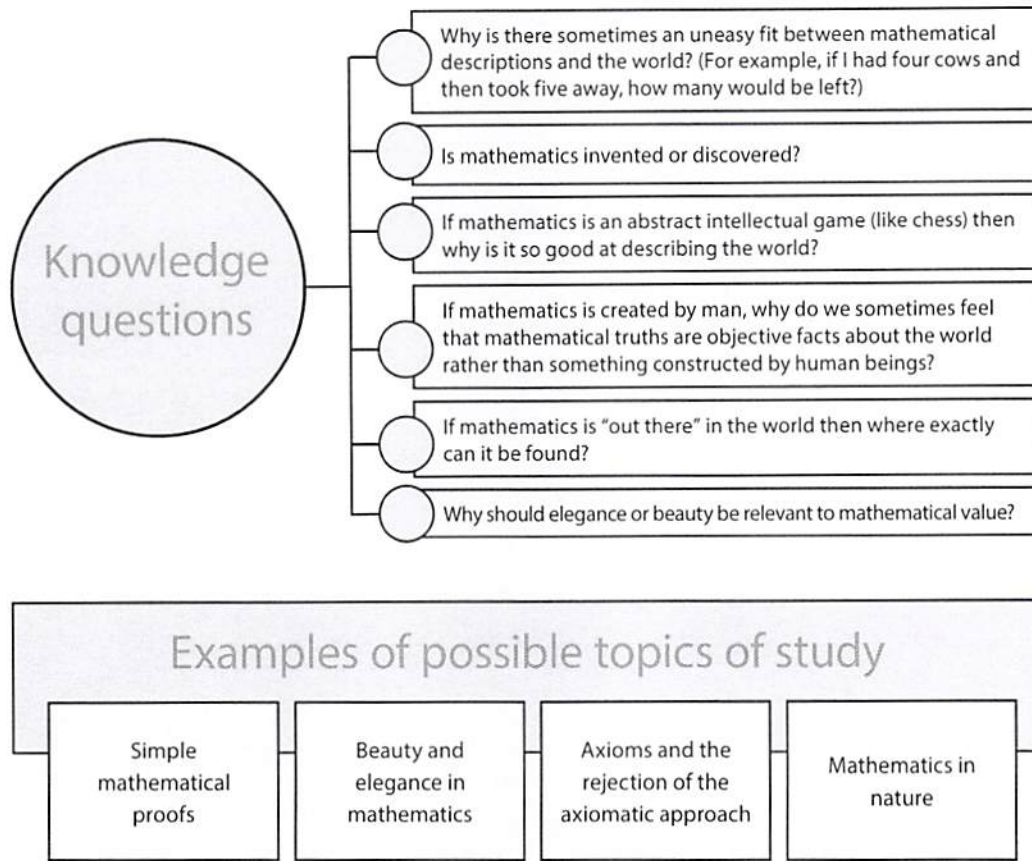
Knowledge questions

Why is there sometimes an uneasy fit between mathematical descriptions and the world? (For example, if I had four cows and then took five away, how many would be left?)

Is mathematics invented or discovered?

If mathematics is an abstract intellectual game (like chess) then why is it so good at describing the world?

If mathematics is created by man, why do we sometimes feel that mathematical truths are objective facts about the world rather than something constructed by human beings?

If mathematics is "out there" in the world then where exactly can it be found?

Why should elegance or beauty be relevant to mathematical value?

Examples of possible topics of study

Simple mathematical proofs

Beauty and elegance in mathematics

Axioms and the rejection of the axiomatic approach

Mathematics in nature